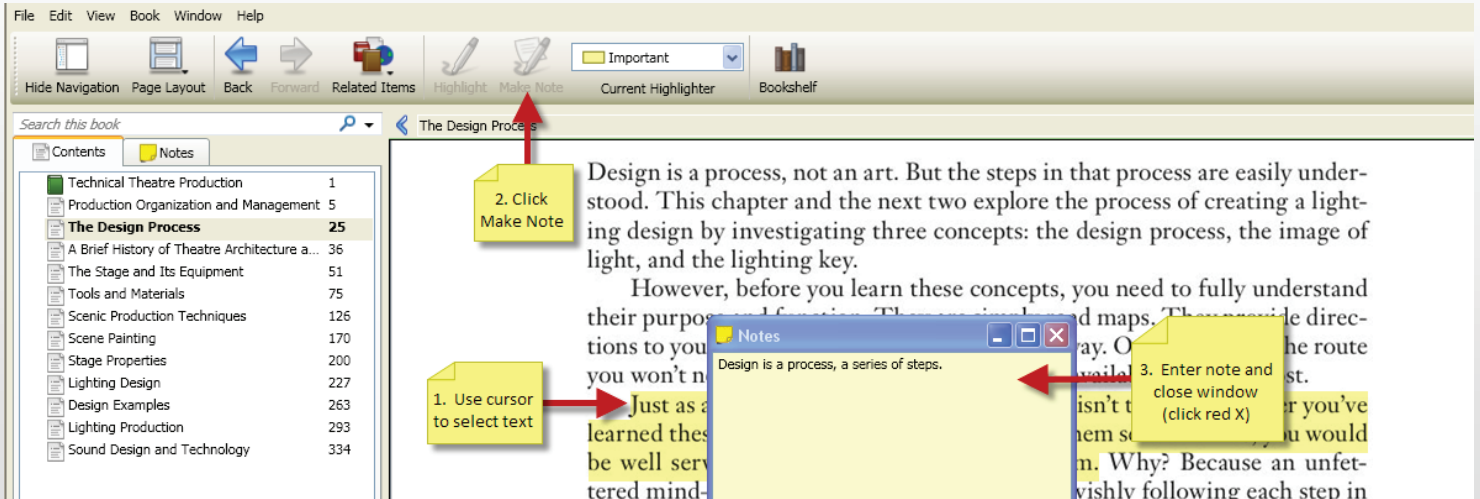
File Edit View Book Window Help

Hide Navigation | Page Layout | Back | Forward | Related Items | Highlight | Make Note | Important | Current Highlighter | Bookshelf

Search this book

Contents | Notes

| | |
|---|---|
| Technical Theatre Production | 1 |
| Production Organization and Management | 5 |
| The Design Process | 25 |
| A Brief History of Theatre Architecture a... | 36 |
| The Stage and Its Equipment | 51 |
| Tools and Materials | 75 |
| Scenic Production Techniques | 126 |
| Scene Painting | 170 |
| Stage Properties | 200 |
| Lighting Design | 227 |
| Design Examples | 263 |
| Lighting Production | 293 |
| Sound Design and Technology | 334 |

The Design Process

2. Click Make Note

Design is a process, not an art. But the steps in that process are easily understood. This chapter and the next two explore the process of creating a lighting design by investigating three concepts: the design process, the image of light, and the lighting key.

However, before you learn these concepts, you need to fully understand their purpo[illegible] maps. The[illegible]de directions to you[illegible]ay. O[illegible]he route you won't n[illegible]st.

Just as a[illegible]isn't t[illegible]r you've learned thes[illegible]hem s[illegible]u would be well serv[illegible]m. Why? Because an unfettered mind-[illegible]vishly following each step in

Notes

Design is a process, a series of steps.

1. Use cursor to select text

3. Enter note and close window (click red X)